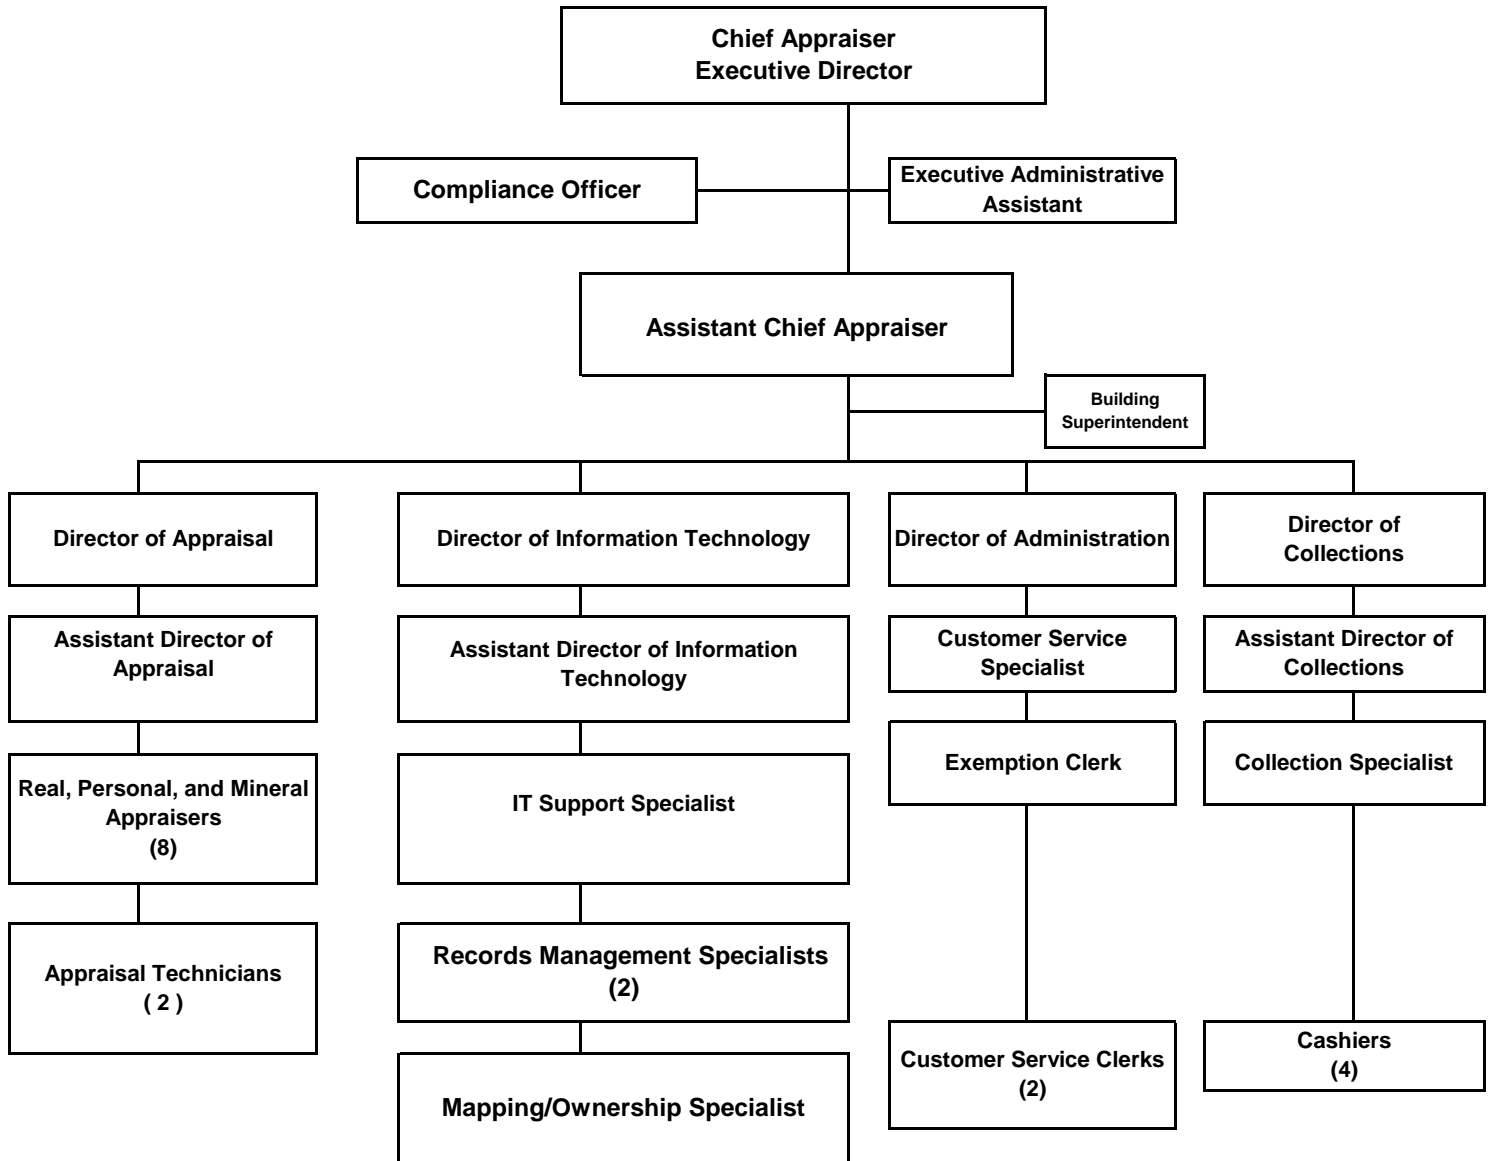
Chief Appraiser
Executive Director

Compliance Officer

Executive Administrative Assistant

Assistant Chief Appraiser

Building Superintendent

Director of Appraisal

Assistant Director of Appraisal

Real, Personal, and Mineral Appraisers
(8)

Appraisal Technicians
( 2 )

Director of Information Technology

Assistant Director of Information Technology

IT Support Specialist

Records Management Specialists
(2)

Mapping/Ownership Specialist

Director of Administration

Customer Service Specialist

Exemption Clerk

Customer Service Clerks
(2)

Director of Collections

Assistant Director of Collections

Collection Specialist

Cashiers
(4)